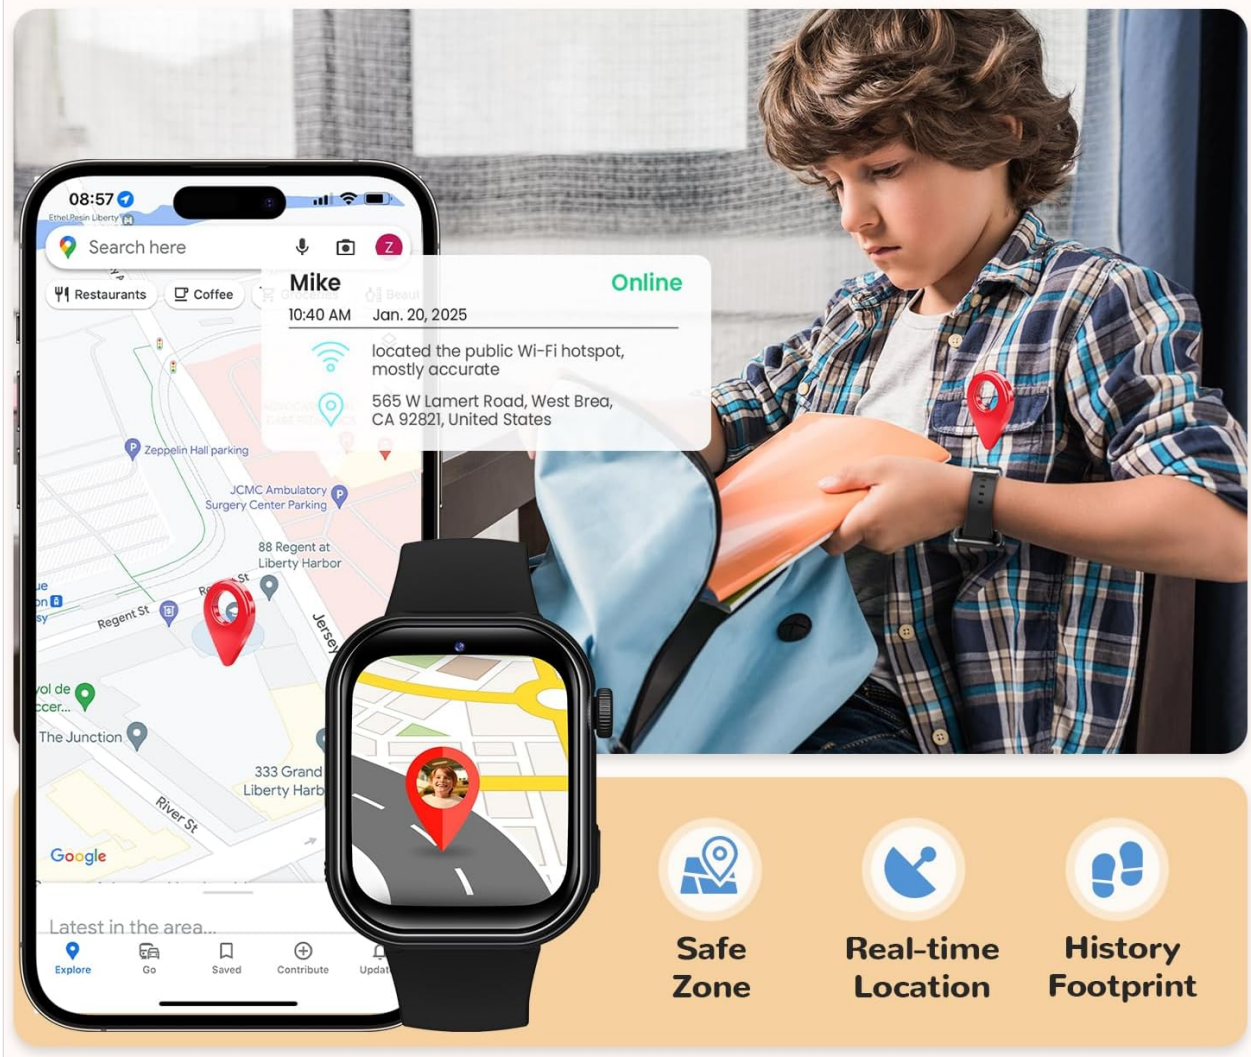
08:57

Ethel Pesin Liberty

Search here

Z

Restaurants

Coffee

Groceries

Beaut

Mike

Online

10:40 AM Jan. 20, 2025

located the public Wi-Fi hotspot, mostly accurate

565 W Lamert Road, West Brea, CA 92821, United States

Zeppelin Hall parking

JCMC Ambulatory Surgery Center Parking

88 Regent at Liberty Harbor

Regent St

Jersey

ue
on
sy

ol de
ccer...

The Junction

333 Grand
Liberty Harb

River St

Google

Latest in the area...

Explore

Go

Saved

Contribute

Updat

Safe Zone

Real-time Location

History Footprint